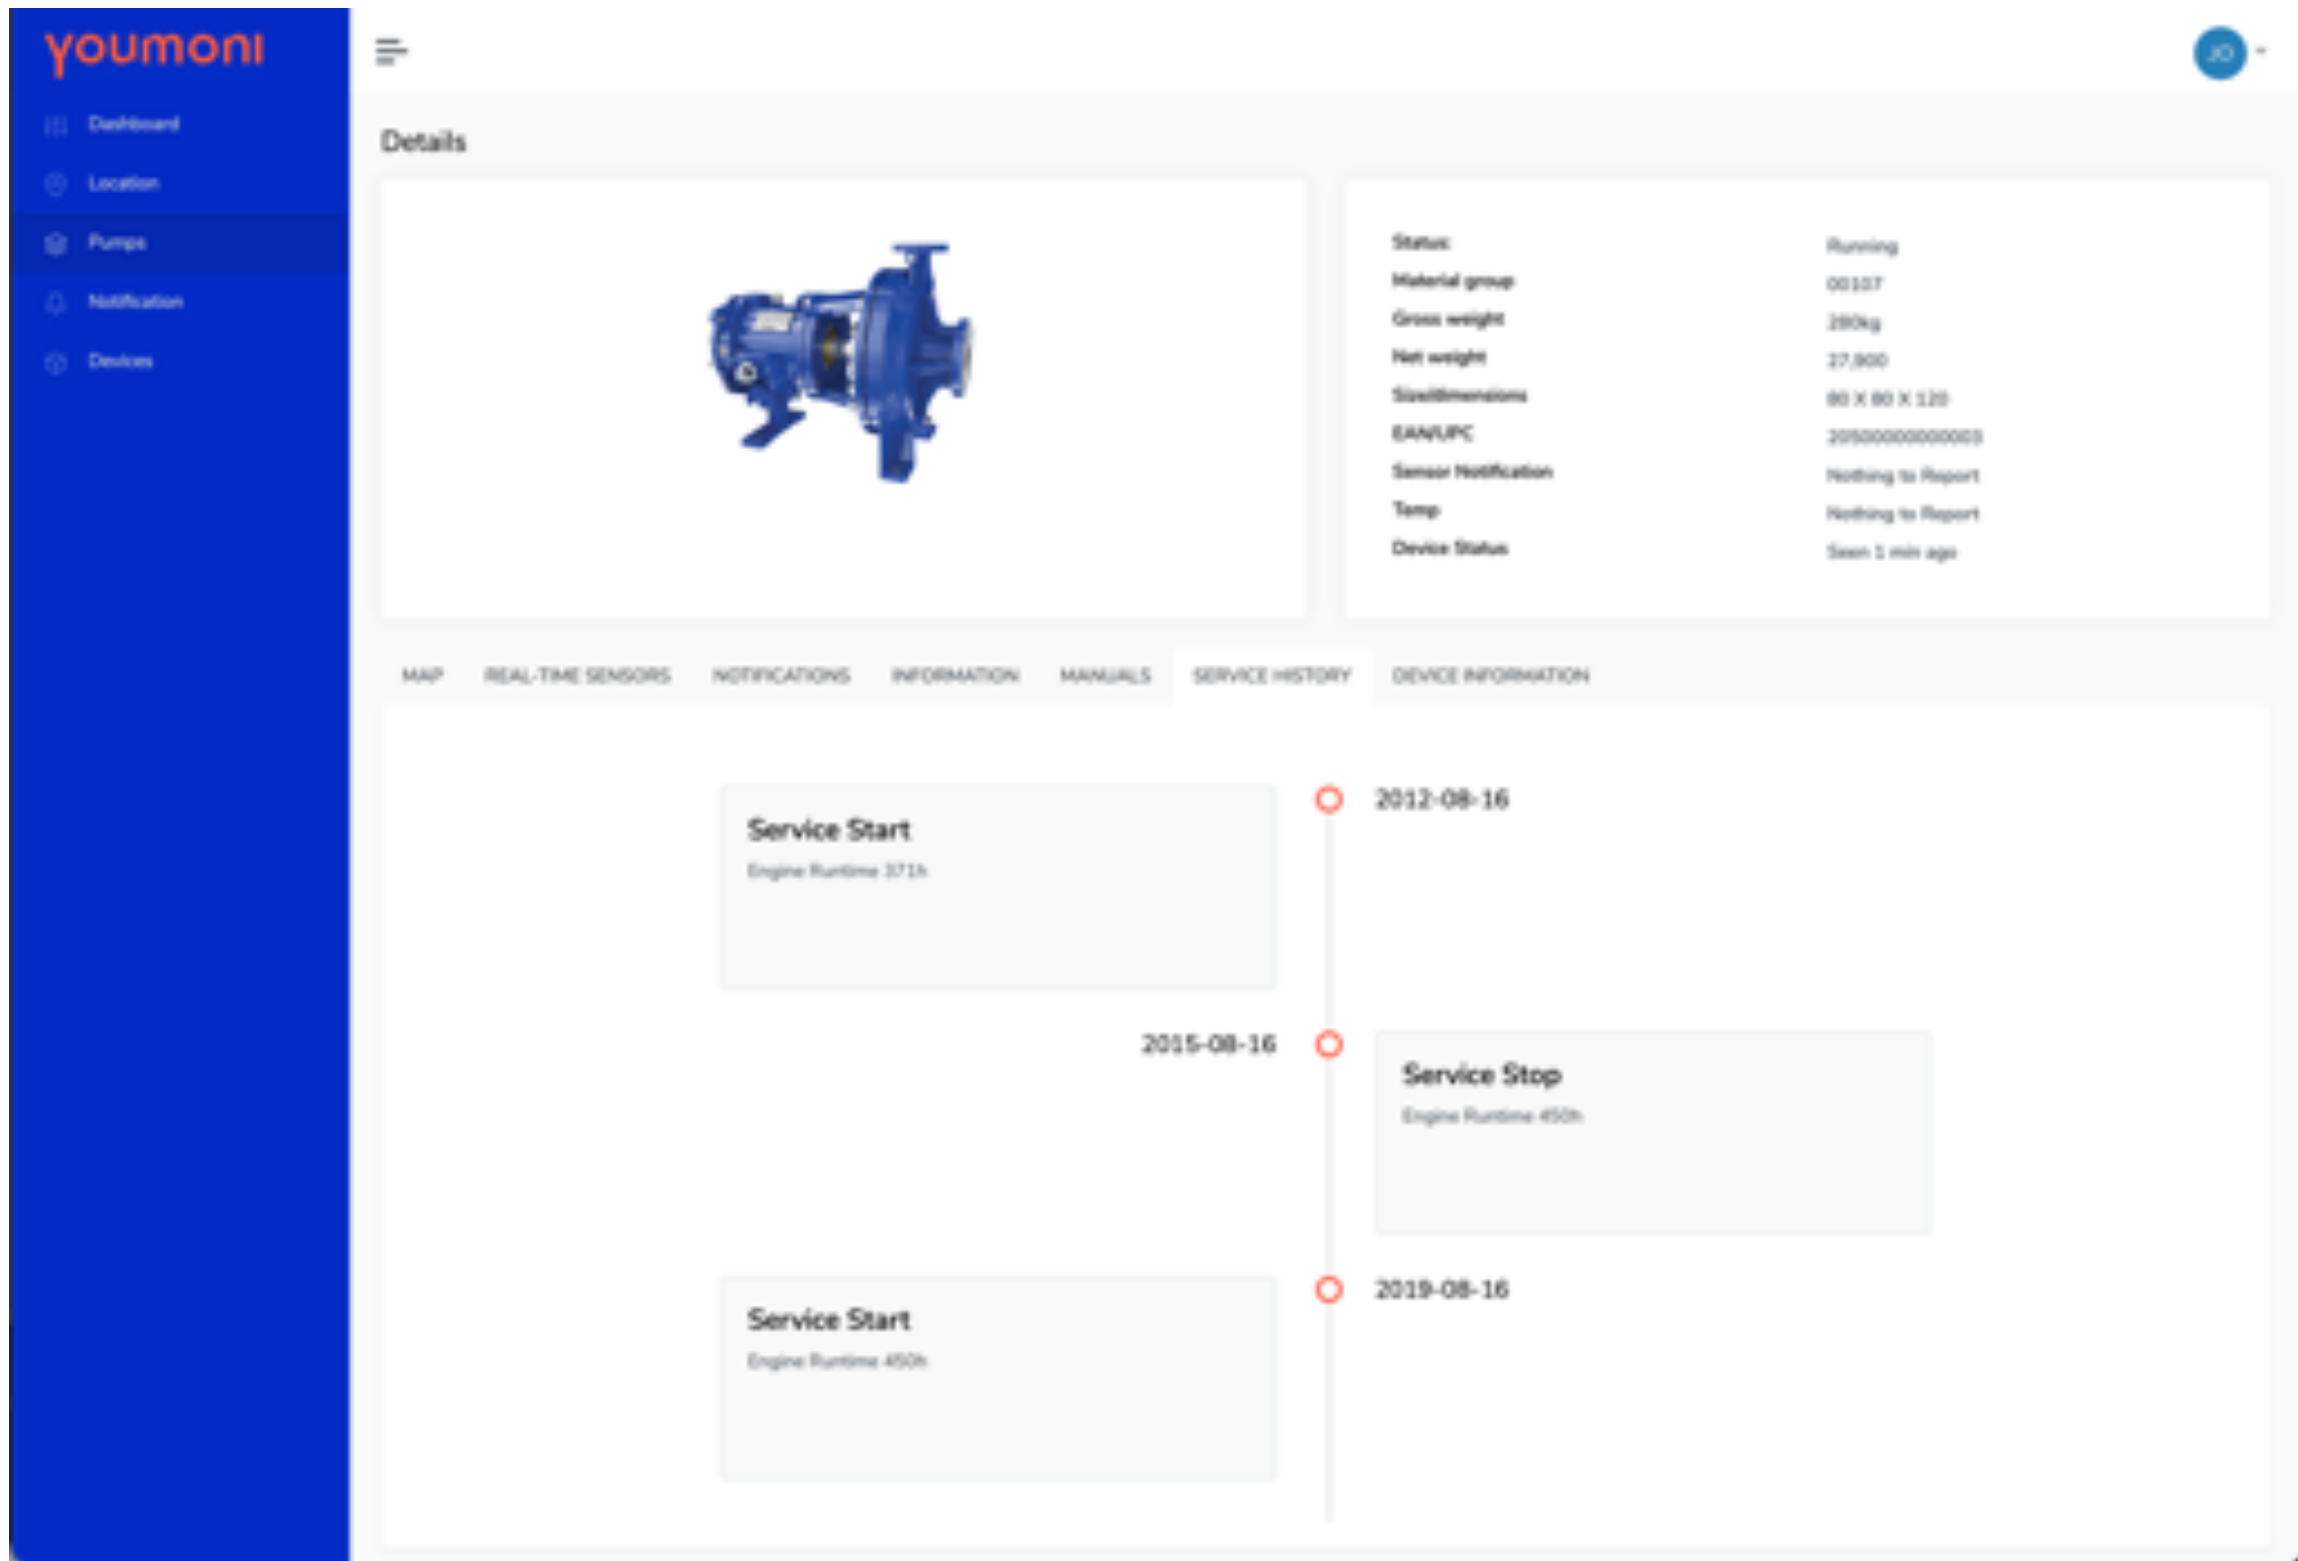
youmoni

Dashboard
Location
Pumps
Notification
Devices

JD

Details

| | |
|---|---|
| Status | Running |
| Material group | 00107 |
| Gross weight | 280kg |
| Net weight | 27,900 |
| Size/dimensions | 80 X 80 X 120 |
| EAN/UPC | 2050000000003 |
| Sensor Notification | Nothing to Report |
| Temp | Nothing to Report |
| Device Status | Seen 1 min ago |

MAP REAL-TIME SENSORS NOTIFICATIONS INFORMATION MANUALS SERVICE HISTORY DEVICE INFORMATION

Service Start
Engine Runtime 371h

2012-08-16

2015-08-16

Service Stop
Engine Runtime 450h

Service Start
Engine Runtime 450h

2019-08-16